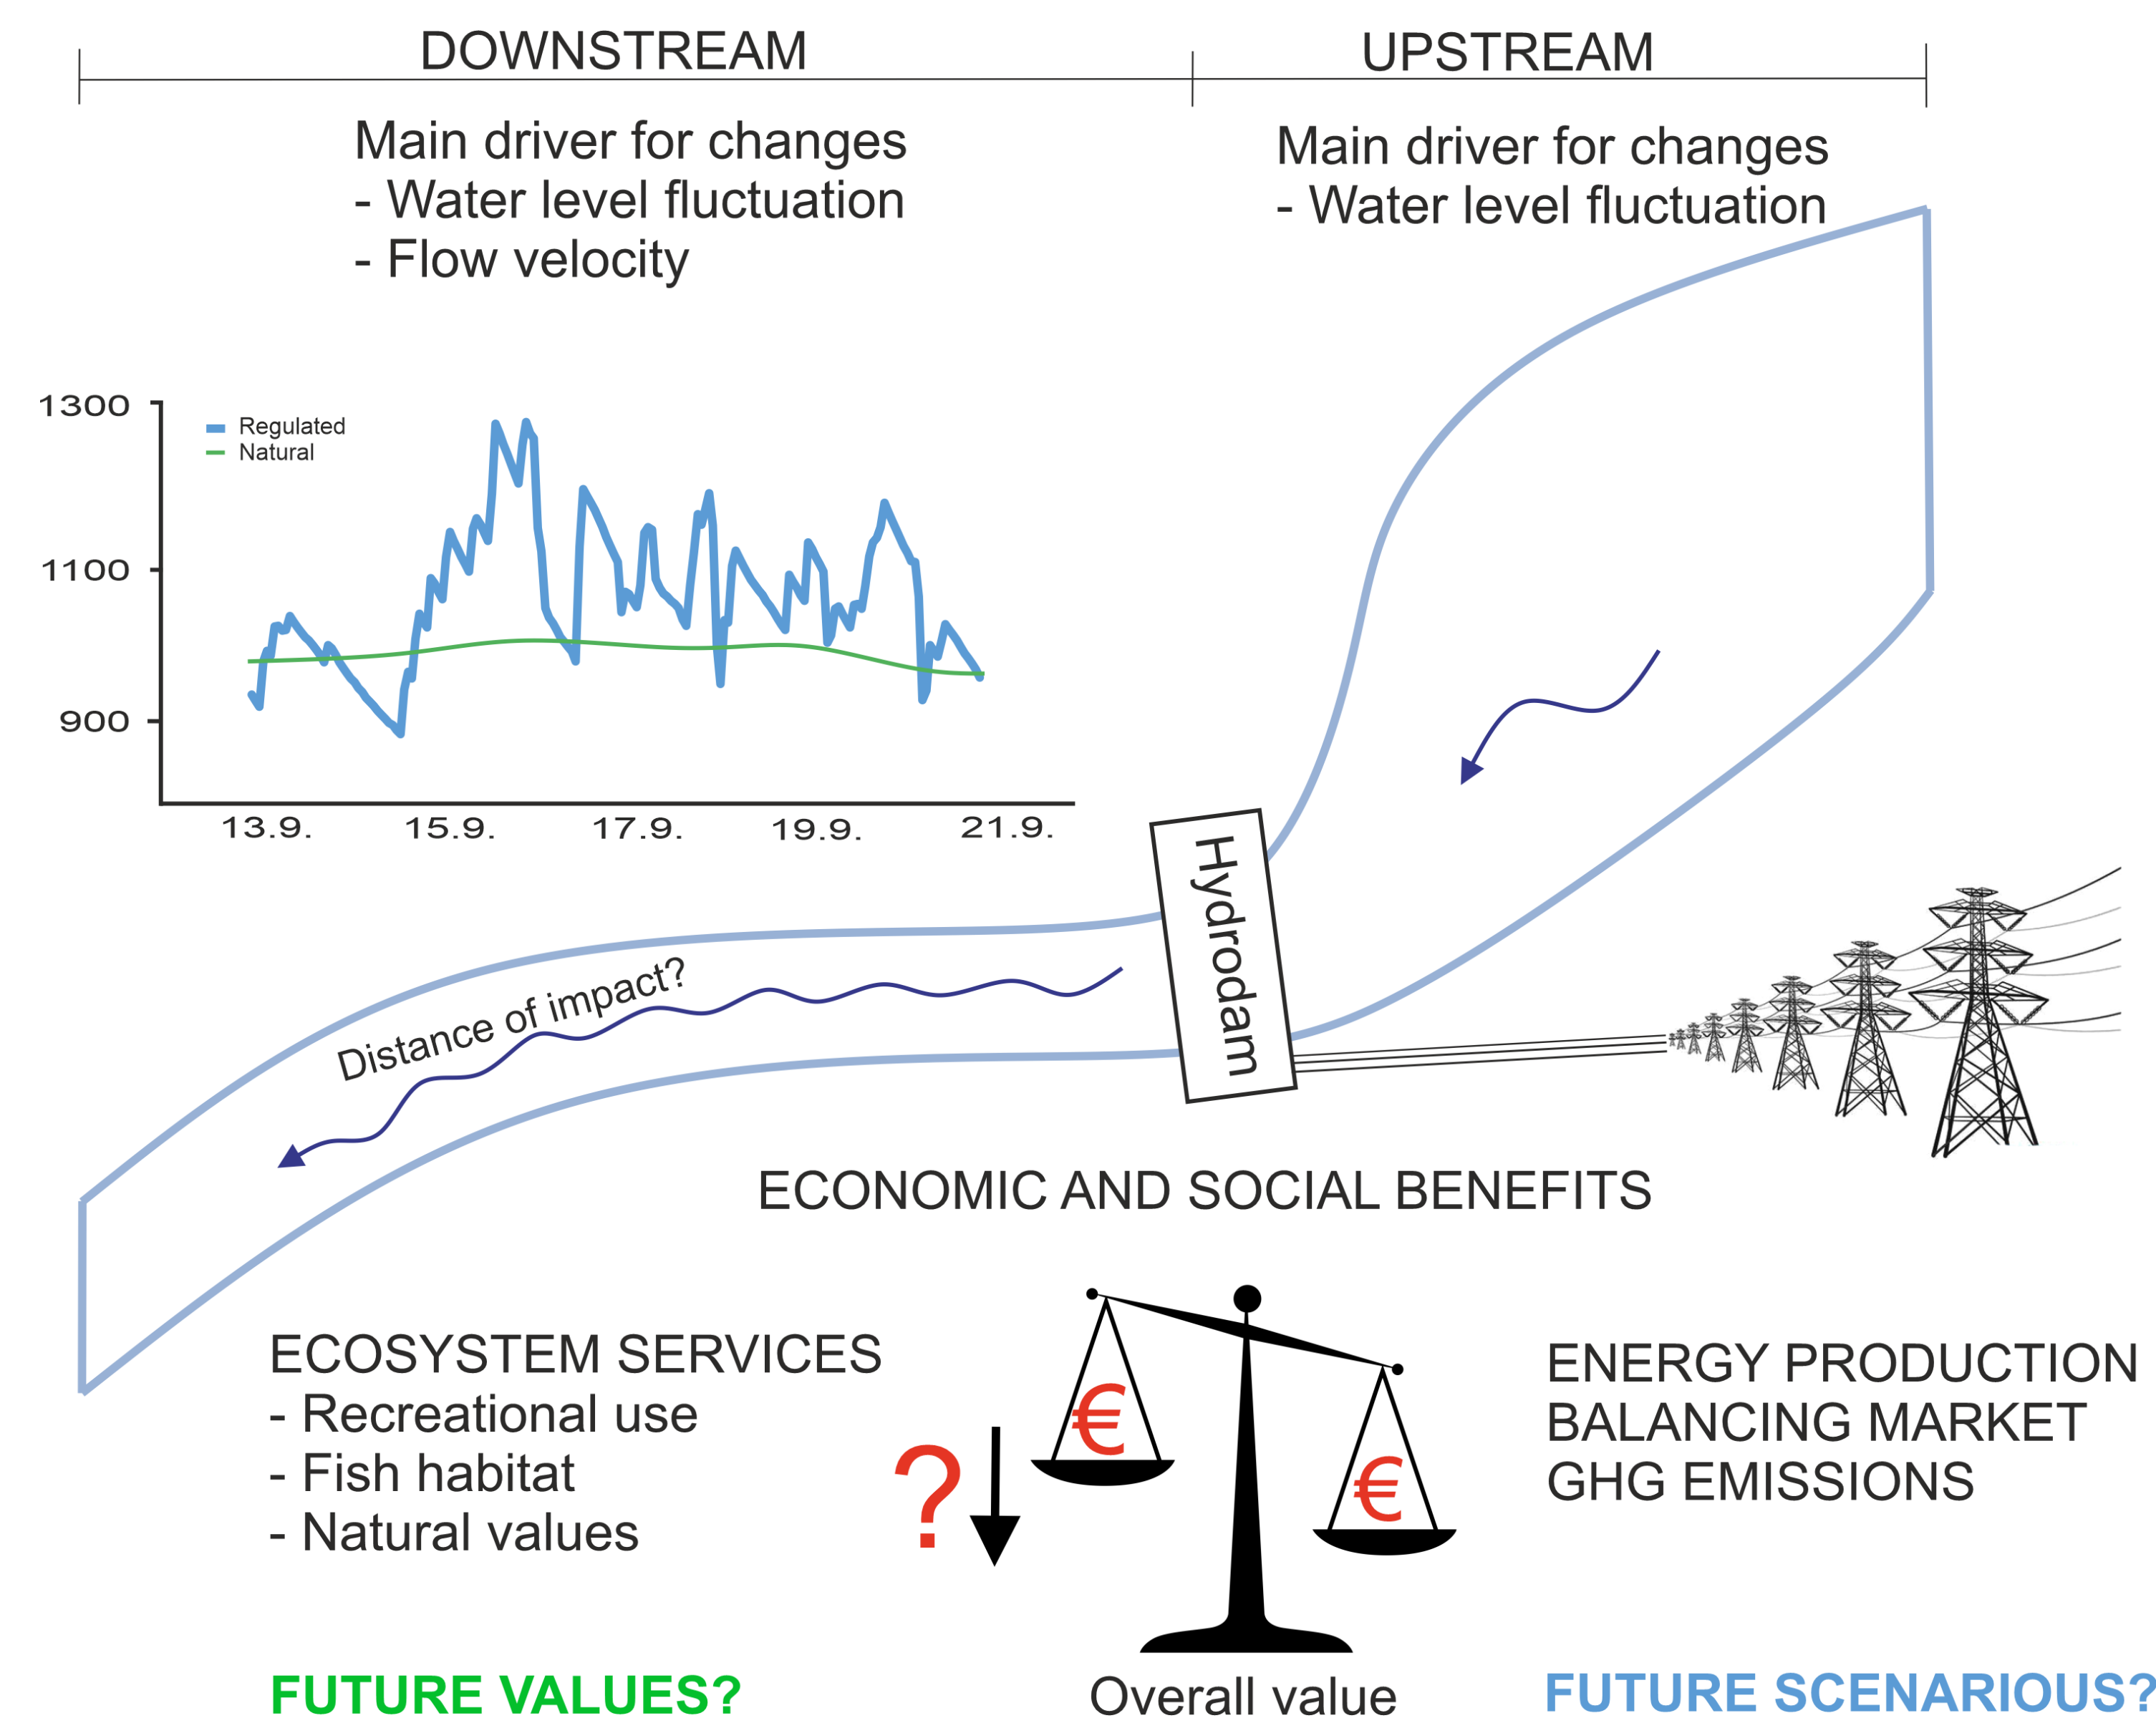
DOWNSTREAM

UPSTREAM

Main driver for changes
- Water level fluctuation
- Flow velocity

Main driver for changes
- Water level fluctuation

1300
1100
900

Regulated
Natural

13.9.
15.9.
17.9.
19.9.
21.9.

Hydrodam

Distance of impact?

ECONOMIC AND SOCIAL BENEFITS

ECOSYSTEM SERVICES
- Recreational use
- Fish habitat
- Natural values

?

€
€

ENERGY PRODUCTION
BALANCING MARKET
GHG EMISSIONS

FUTURE VALUES?

Overall value

FUTURE SCENARIOUS?